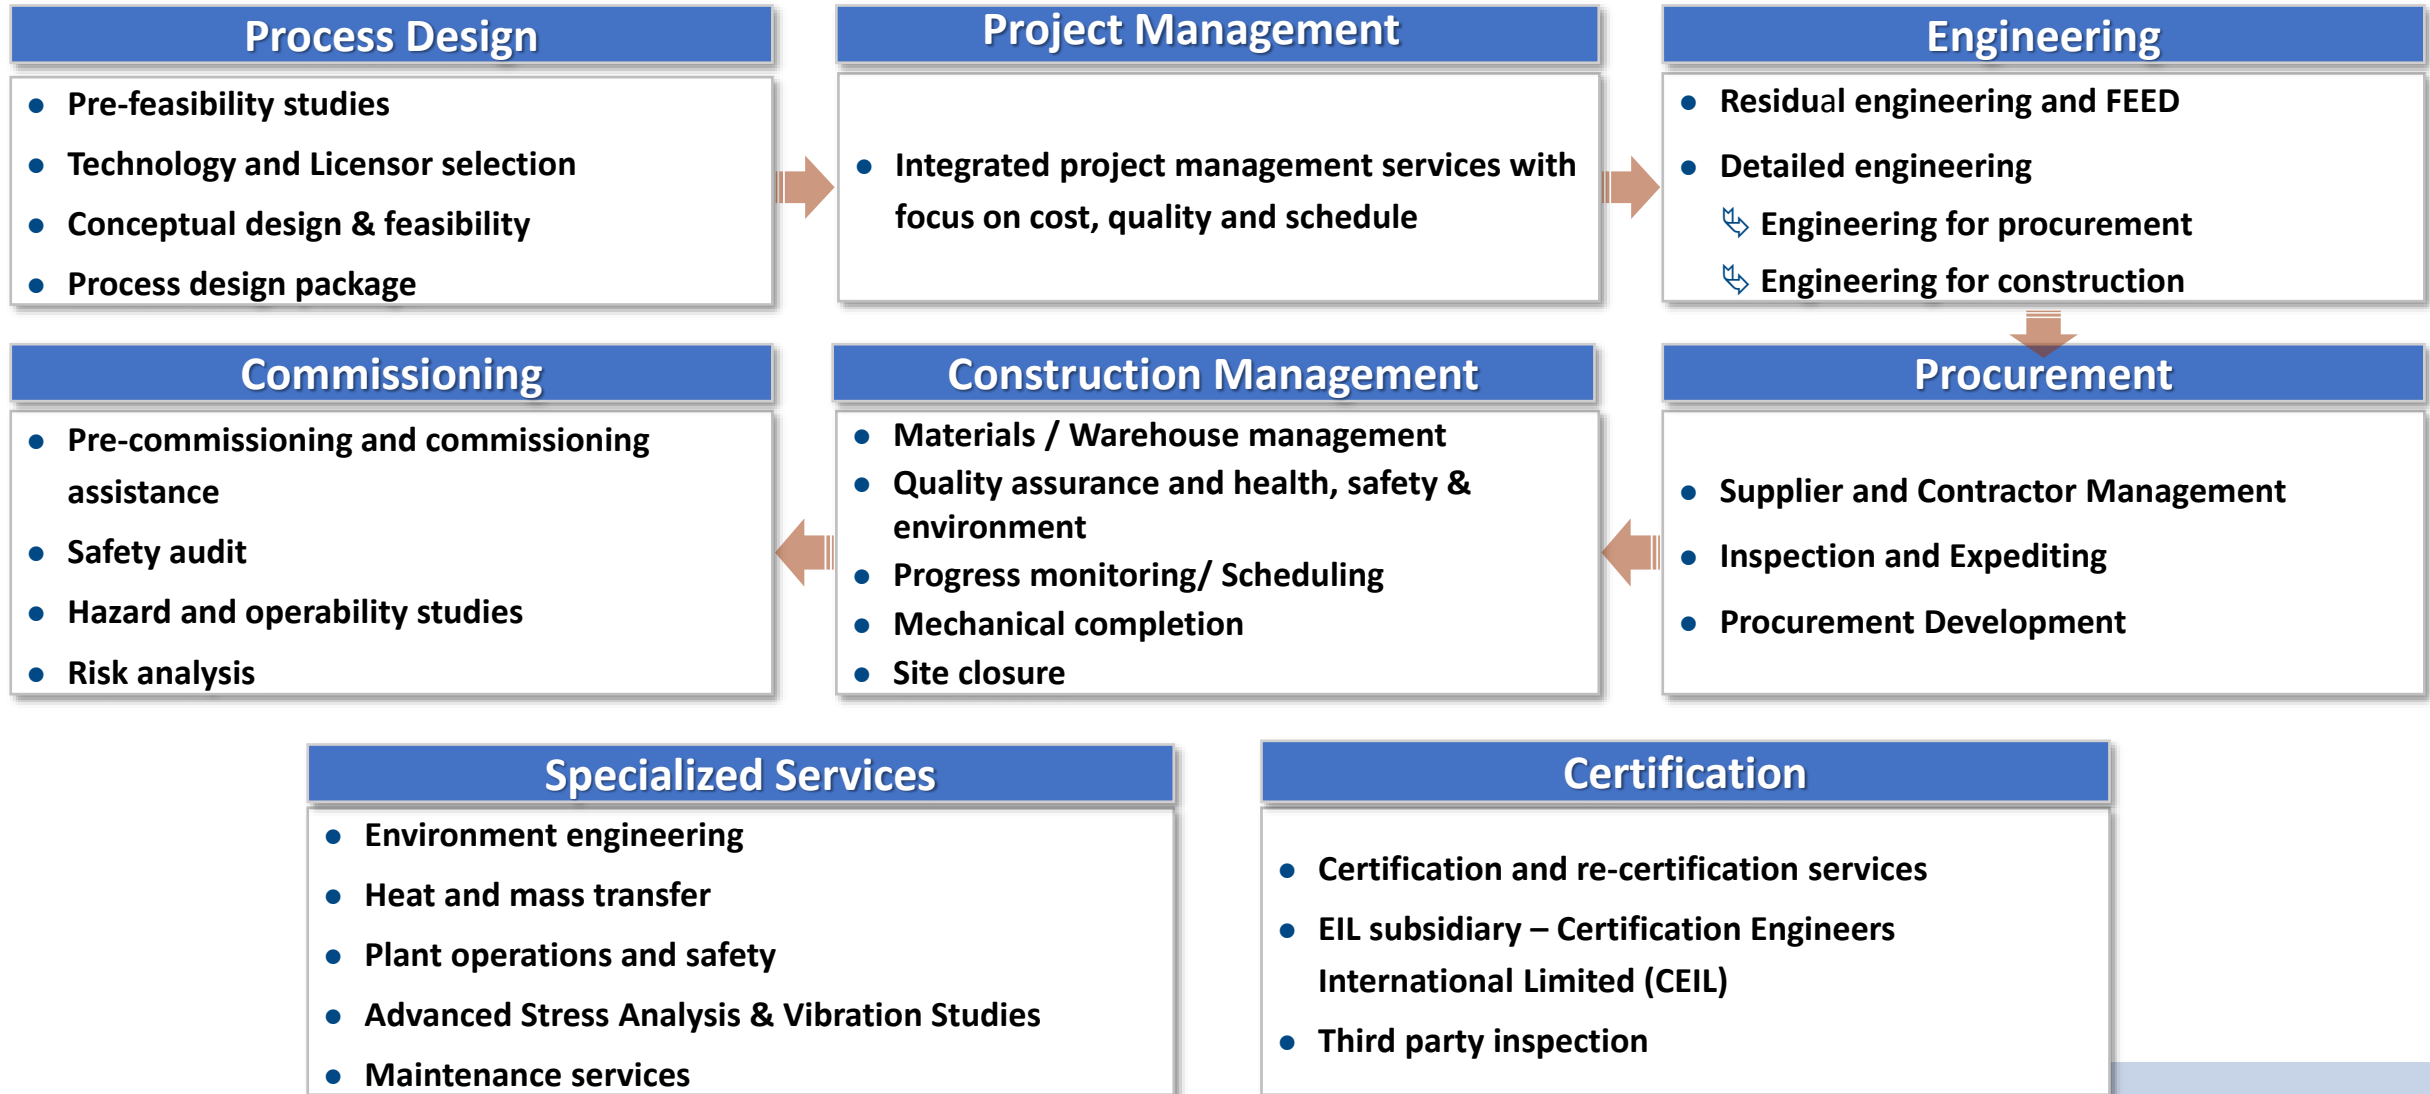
Process Design

- Pre-feasibility studies
- Technology and Licensor selection
- Conceptual design & feasibility
- Process design package

Project Management

- Integrated project management services with focus on cost, quality and schedule

Engineering

- Residual engineering and FEED
- Detailed engineering
  - Engineering for procurement
  - Engineering for construction

Commissioning

- Pre-commissioning and commissioning assistance
- Safety audit
- Hazard and operability studies
- Risk analysis

Construction Management

- Materials / Warehouse management
- Quality assurance and health, safety & environment
- Progress monitoring/ Scheduling
- Mechanical completion
- Site closure

Procurement

- Supplier and Contractor Management
- Inspection and Expediting
- Procurement Development

Specialized Services

- Environment engineering
- Heat and mass transfer
- Plant operations and safety
- Advanced Stress Analysis & Vibration Studies
- Maintenance services

Certification

- Certification and re-certification services
- EIL subsidiary – Certification Engineers International Limited (CEIL)
- Third party inspection